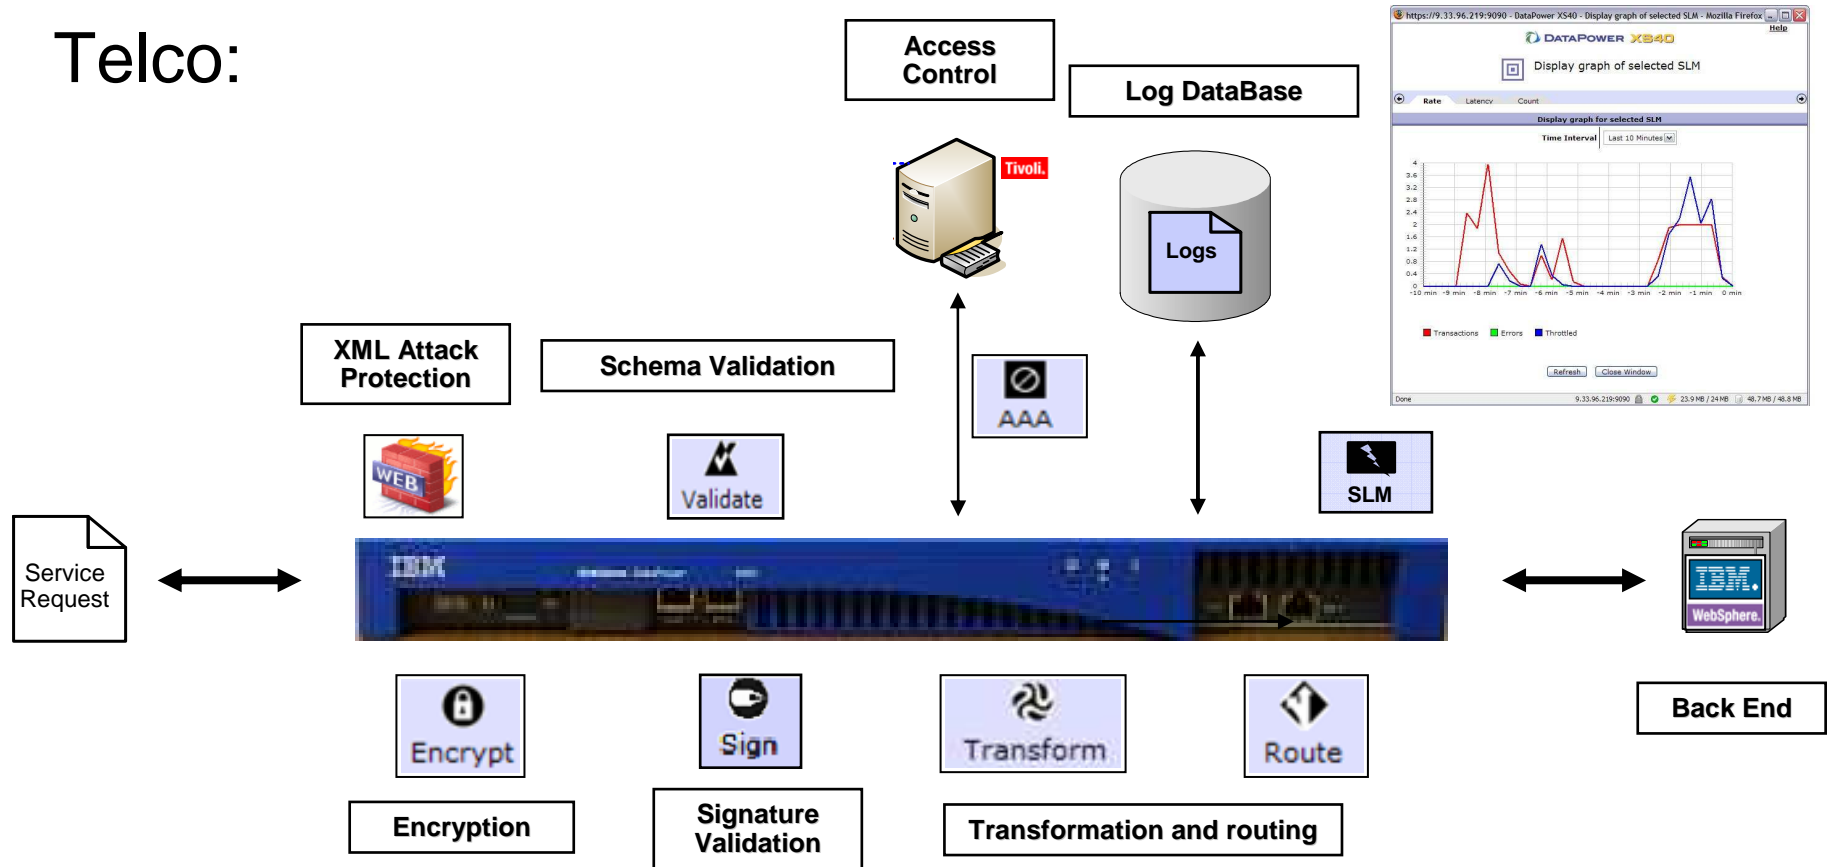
Telco:

Access Control

Log DataBase

https://9.33.96.219:9090 - DataPower XS40 - Display graph of selected SLM - Mozilla Firefox

Help

DATAPOWER XS40

Display graph of selected SLM

Rate Latency Count

Display graph for selected SLM

Time Interval Last 10 Minutes

4
3.6
3.2
2.8
2.4
2
1.6
1.2
0.8
0.4
0

-10 min -9 min -8 min -7 min -6 min -5 min -4 min -3 min -2 min -1 min 0 min

Transactions Errors Throttled

Refresh Close Window

Done 9.33.96.219:9090 23.9 MB / 24 MB 48.7 MB / 48.8 MB

Tivoli.

Logs

XML Attack Protection

Schema Validation

AAA

WEB

Validate

SLM

Service Request

IBM

IBM WebSphere

Encrypt

Sign

Transform

Route

Back End

Encryption

Signature Validation

Transformation and routing